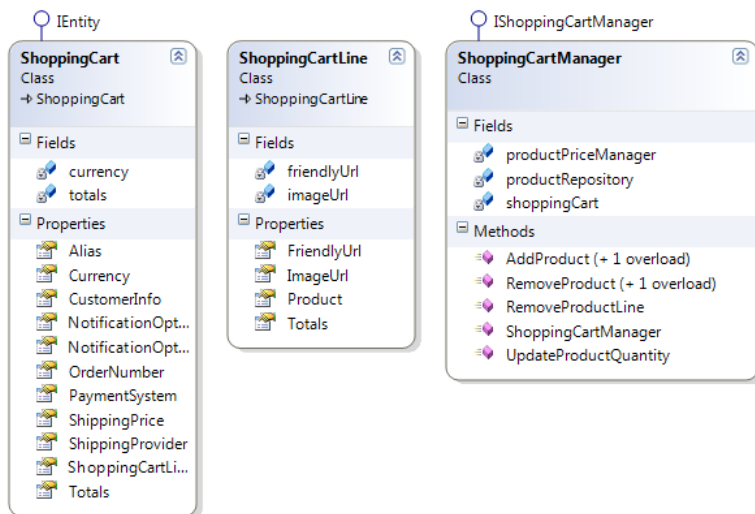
IEntity

ShoppingCart
Class
→ ShoppingCart

Fields
currency
totals

Properties
Alias
Currency
CustomerInfo
NotificationOpt...
NotificationOpt...
OrderNumber
PaymentSystem
ShippingPrice
ShippingProvider
ShoppingCartLi...
Totals

ShoppingCartLine
Class
→ ShoppingCartLine

Fields
friendlyUrl
imageUrl

Properties
FriendlyUrl
ImageUrl
Product
Totals

IShoppingCartManager

ShoppingCartManager
Class

Fields
productPriceManager
productRepository
shoppingCart

Methods
AddProduct (+ 1 overload)
RemoveProduct (+ 1 overload)
RemoveProductLine
ShoppingCartManager
UpdateProductQuantity